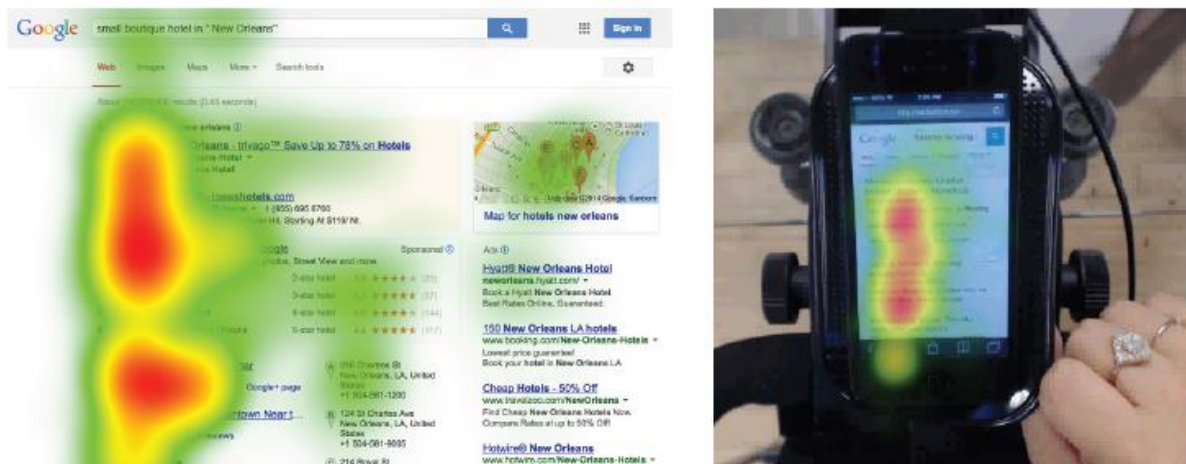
Google small boutique hotel in "New Orleans"

Sign in

Web Images Maps More Search tools

About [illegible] results (0.45 seconds)

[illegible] new orleans

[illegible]Orleans - trivago™ Save Up to 78% on Hotels

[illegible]hotels.com

1 (855) 695 6760

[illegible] Starting At $119/Nt.

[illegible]gle

Sponsored

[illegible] Street View and more

2-star hotel

3-star hotel

4-star hotel

5-star hotel

Google+ page

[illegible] New Orleans, LA, United States +1 504-581-1200

124 St Charles Ave New Orleans, LA, United States +1 504-581-9005

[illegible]town Near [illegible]

Map data ©2014 Google, Sanborn

Map for hotels new orleans

Ads

Hyatt® New Orleans Hotel

neworleans.hyatt.com/

Book a Hyatt New Orleans Hotel Best Rates Online, Guaranteed.

150 New Orleans LA hotels

www.booking.com/New-Orleans-Hotels

Lowest price guarantee! Book your hotel in New Orleans LA

Cheap Hotels - 50% Off

www.travelzoo.com/NewOrleans

Find Cheap New Orleans Hotels Now. Compare Rates at up to 50% Off

Hotwire® New Orleans

www.hotwire.com/New-Orleans-Hotels

Google